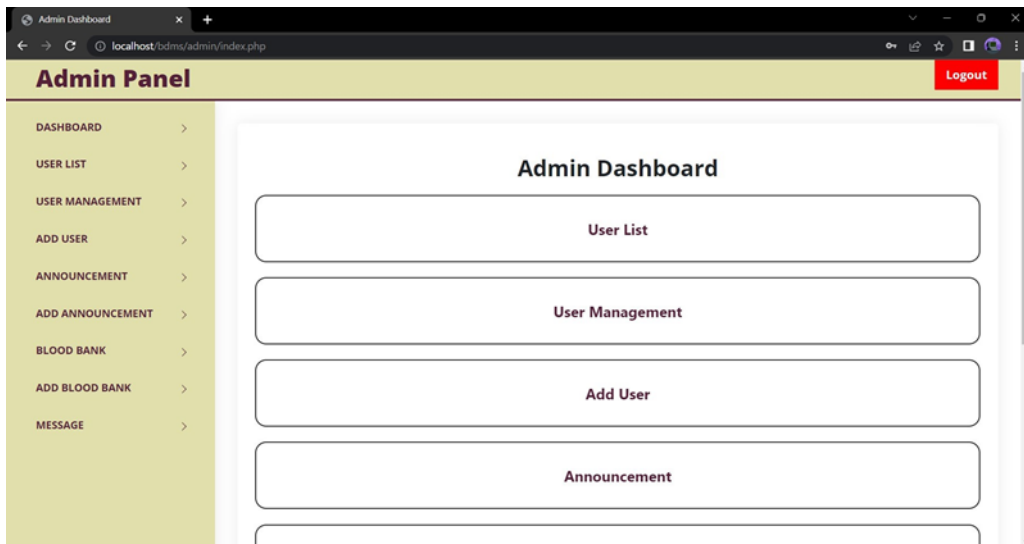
Admin Dashboard

localhost/bdms/admin/index.php

Admin Panel

Logout

DASHBOARD >
USER LIST >
USER MANAGEMENT >
ADD USER >
ANNOUNCEMENT >
ADD ANNOUNCEMENT >
BLOOD BANK >
ADD BLOOD BANK >
MESSAGE >

Admin Dashboard

User List

User Management

Add User

Announcement